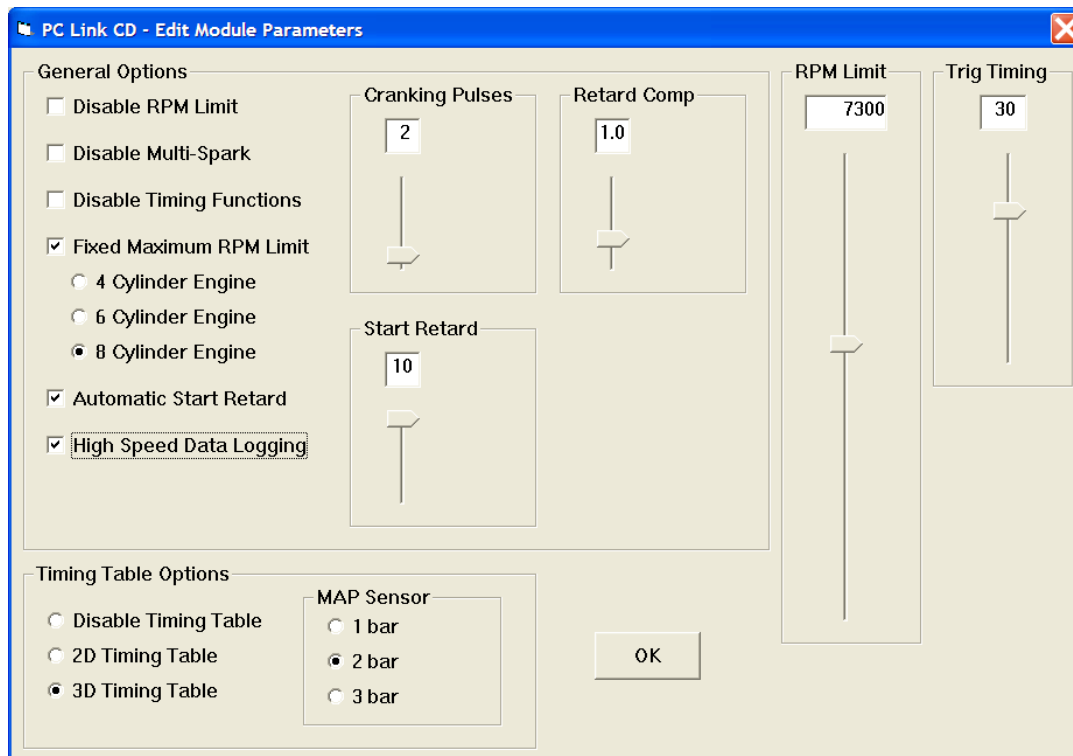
PC Link CD - Edit Module Parameters

General Options

Disable RPM Limit

Disable Multi-Spark

Disable Timing Functions

Fixed Maximum RPM Limit

4 Cylinder Engine

6 Cylinder Engine

8 Cylinder Engine

Automatic Start Retard

High Speed Data Logging

Cranking Pulses

2

Retard Comp

1.0

Start Retard

10

RPM Limit

7300

Trig Timing

30

Timing Table Options

Disable Timing Table

2D Timing Table

3D Timing Table

MAP Sensor

1 bar

2 bar

3 bar

OK